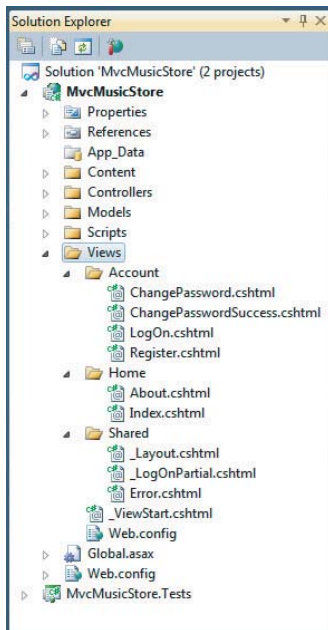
Solution Explorer

Solution 'MvcMusicStore' (2 projects)
MvcMusicStore
Properties
References
App_Data
Content
Controllers
Models
Scripts
Views
Account
ChangePassword.cshtml
ChangePasswordSuccess.cshtml
LogOn.cshtml
Register.cshtml
Home
About.cshtml
Index.cshtml
Shared
_Layout.cshtml
_LogOnPartial.cshtml
Error.cshtml
_ViewStart.cshtml
Web.config
Global.asax
Web.config
MvcMusicStore.Tests